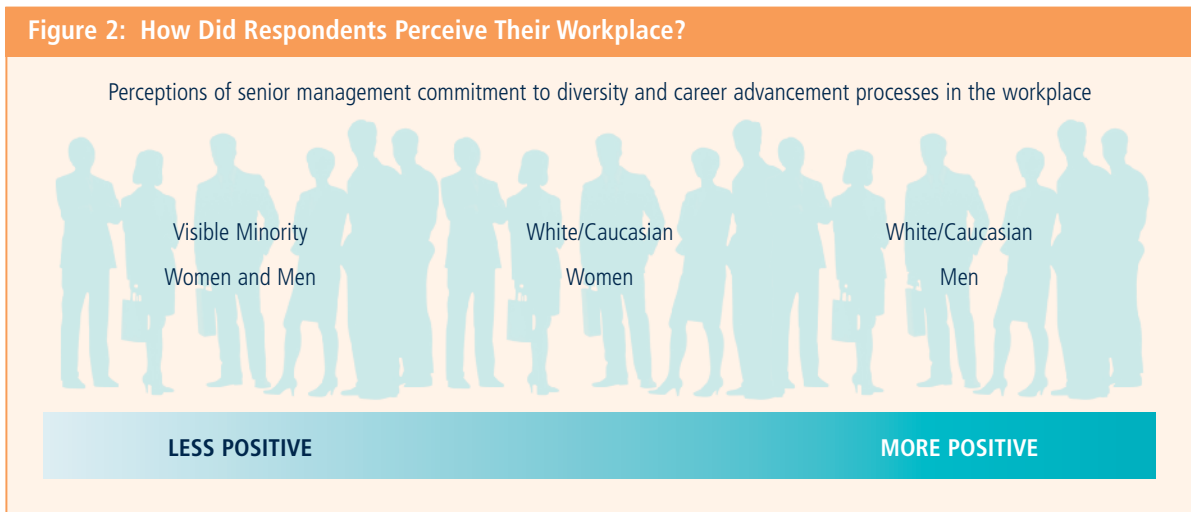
Figure 2: How Did Respondents Perceive Their Workplace?

Perceptions of senior management commitment to diversity and career advancement processes in the workplace

Visible Minority Women and Men

White/Caucasian Women

White/Caucasian Men

LESS POSITIVE

MORE POSITIVE